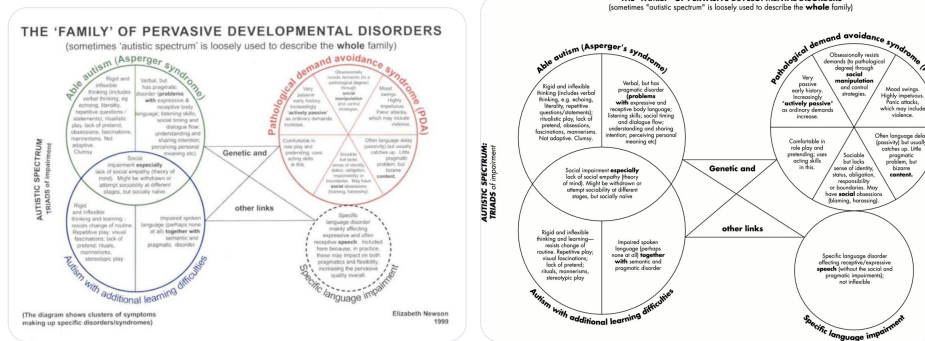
THE 'FAMILY' OF PERVASIVE DEVELOPMENTAL DISORDERS

(sometimes 'autistic spectrum' is loosely used to describe the whole family)

Able autism (Asperger syndrome)

Rigid and inflexible thinking (includes verbal thinking, eg echoing, literality, repetitive questions / statements); ritualistic play, lack of pretend, obsessions, fascinations, mannerisms. Not adaptive. Clumsy.

Verbal, but has pragmatic disorder (problems with expressive & receptive body language; listening skills; social timing and dialogue flow; understanding and sharing intention; perceiving personal meaning etc)

Social impairment especially lack of social empathy (theory of mind). Might be withdrawn or attempt sociability at different stages, but socially naive.

Rigid and inflexible thinking and learning – resists change of routine. Repetitive play; visual fascinations; lack of pretend; rituals, mannerisms, stereotypic play.

Impaired spoken language (perhaps none at all) together with semantic and pragmatic disorder.

Autism with additional learning difficulties

Pathological demand avoidance syndrome (PDA)

Very passive early history. Increasingly 'actively passive' as ordinary demands increase.

Obsessively resists demands (to pathological degree) through social manipulation and control strategies.

Mood swings. Highly impetuous. Panic attacks, which may include violence.

Comfortable in role play, pretending; uses acting skills in this.

Sociable but lacks sense of identity, status, obligation, responsibility or boundaries. May have social obsessions (blaming, harassing).

Often language delay (passivity) but usually catches up. Little pragmatic problem, but bizarre content.

Genetic and

other links

Specific language disorder mainly affecting expressive and often receptive speech. Included here because, in practice, these may impact on both pragmatics and flexibility, increasing the pervasive quality overall.

Specific language impairment

AUTISTIC SPECTRUM
TRIADS of impairment

(The diagram shows clusters of symptoms making up specific disorders/syndromes)

Elizabeth Newson
1999

(sometimes "autistic spectrum" is loosely used to describe the whole family)

Able autism (Asperger's syndrome)

Rigid and inflexible thinking (includes verbal thinking, e.g. echoing, literality, repetitive questions/statements); ritualistic play, lack of pretend, obsessions, fascinations, mannerisms. Not adaptive. Clumsy.

Verbal, but has pragmatic disorder (problems with expressive and receptive body language; listening skills; social timing and dialogue flow; understanding and sharing intention; perceiving personal meaning etc)

Social impairment especially lack of social empathy (theory of mind). Might be withdrawn or attempt sociability at different stages, but socially naive

Rigid and inflexible thinking and learning—resists change of routine. Repetitive play; visual fascinations; lack of pretend; rituals, mannerisms, stereotypic play

Impaired spoken language (perhaps none at all) together with semantic and pragmatic disorder

Autism with additional learning difficulties

Pathological demand avoidance syndrome (P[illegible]

Very passive early history. Increasingly "actively passive" as ordinary demands increase.

Obsessively resists demands (to pathological degree) through social manipulation and control strategies.

Mood swings. Highly impetuous. Panic attacks, which may include violence.

Comfortable in role play and pretending; uses acting skills in this.

Sociable but lacks sense of identity, status, obligation, responsibility or boundaries. May have social obsessions (blaming, harassing).

Often language dela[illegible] (passivity) but usuall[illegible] catches up. Little pragmatic problem, but bizarre content.

Genetic and

other links

Specific language disorder mainly affecting receptive/expressive speech (without the social and pragmatic impairments); not inflexible

Specific language impairment

AUTISTIC SPECTRUM:
TRIADS of impairment